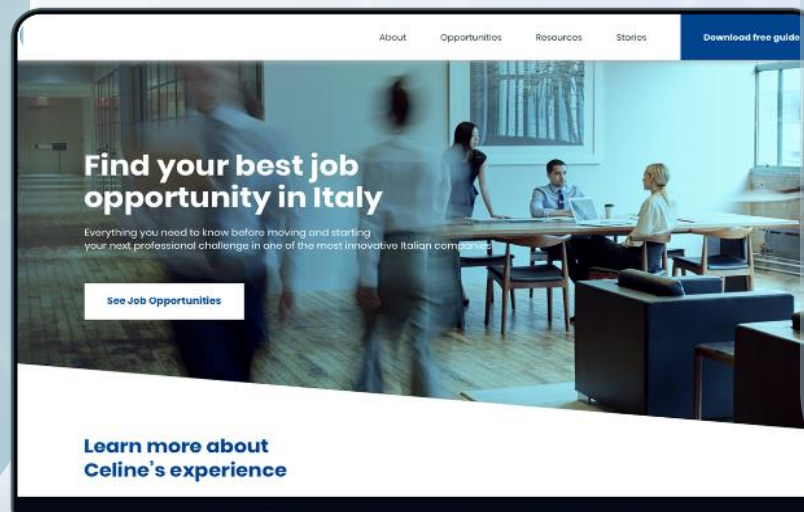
About Opportunities Resources Stories Download free guide

Find your best job opportunity in Italy

Everything you need to know before moving and starting your next professional challenge in one of the most innovative Italian companies

See Job Opportunities

Learn more about Celine's experience